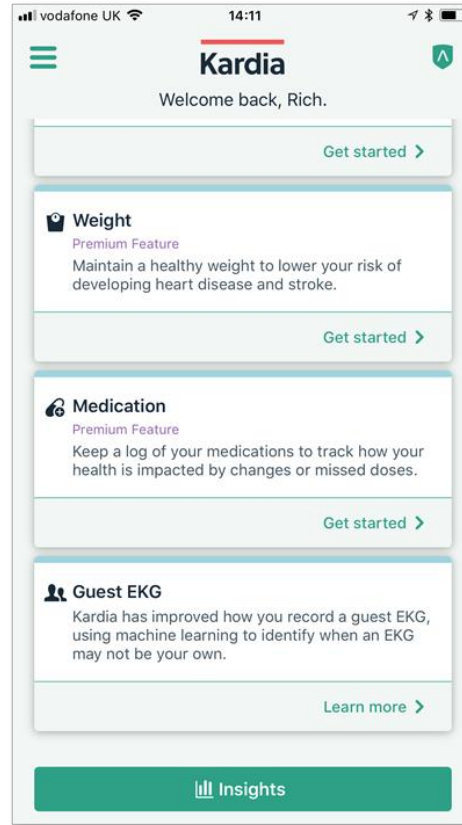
vodafone UK 14:11

Kardia

Welcome back, Rich.

Get started >

Weight
Premium Feature
Maintain a healthy weight to lower your risk of developing heart disease and stroke.

Get started >

Medication
Premium Feature
Keep a log of your medications to track how your health is impacted by changes or missed doses.

Get started >

Guest EKG
Kardia has improved how you record a guest EKG, using machine learning to identify when an EKG may not be your own.

Learn more >

Insights